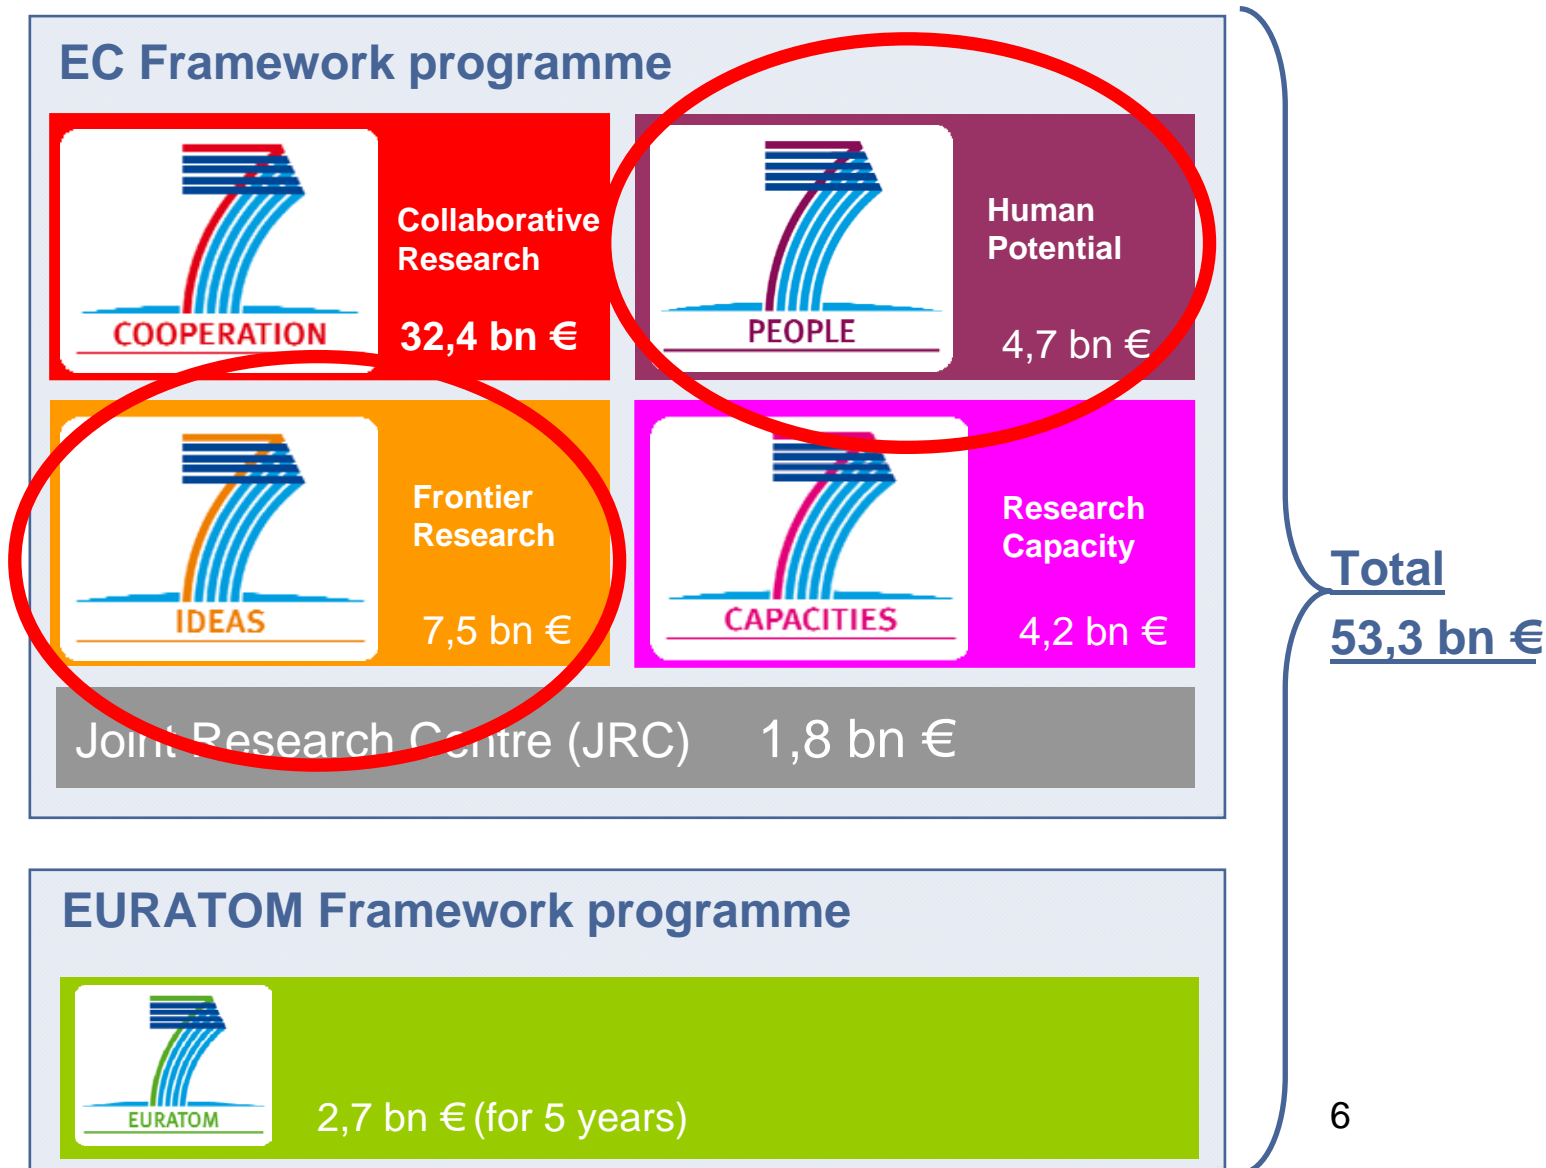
EC Framework programme

COOPERATION

Collaborative Research

32,4 bn €

PEOPLE

Human Potential

4,7 bn €

IDEAS

Frontier Research

7,5 bn €

CAPACITIES

Research Capacity

4,2 bn €

Joint Research Centre (JRC) 1,8 bn €

EURATOM Framework programme

EURATOM

2,7 bn € (for 5 years)

Total
53,3 bn €

6